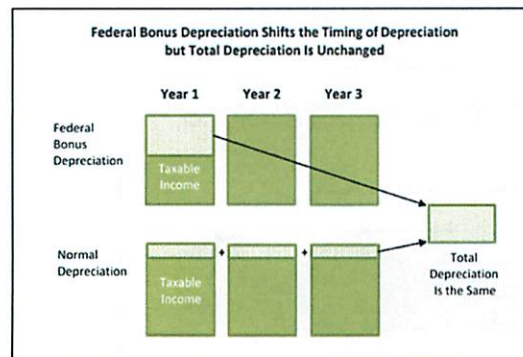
Federal Bonus Depreciation Shifts the Timing of Depreciation but Total Depreciation Is Unchanged

Year 1
Year 2
Year 3

Federal Bonus Depreciation

Taxable Income

Normal Depreciation

Taxable Income

+

+

Total Depreciation Is the Same